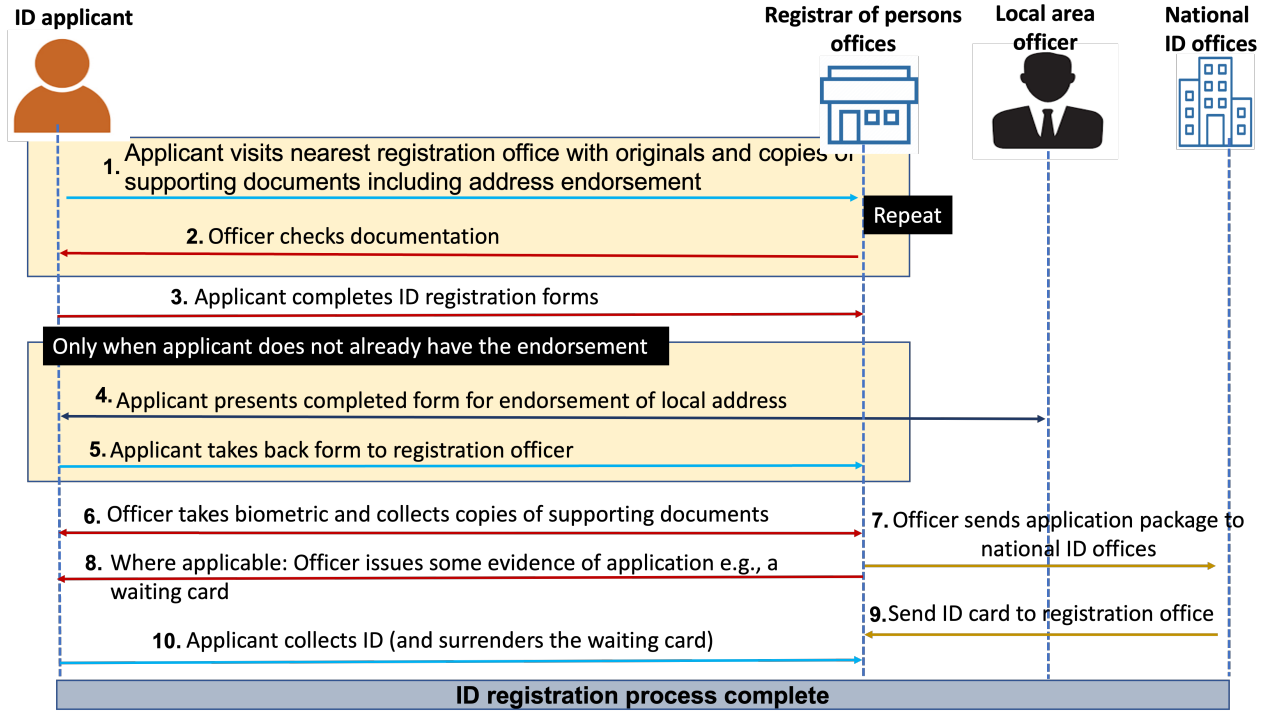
ID applicant

Registrar of persons offices

Local area officer

National ID offices

1. Applicant visits nearest registration office with originals and copies of supporting documents including address endorsement

Repeat

2. Officer checks documentation

3. Applicant completes ID registration forms

Only when applicant does not already have the endorsement

4. Applicant presents completed form for endorsement of local address

5. Applicant takes back form to registration officer

6. Officer takes biometric and collects copies of supporting documents

7. Officer sends application package to national ID offices

8. Where applicable: Officer issues some evidence of application e.g., a waiting card

9. Send ID card to registration office

10. Applicant collects ID (and surrenders the waiting card)

ID registration process complete